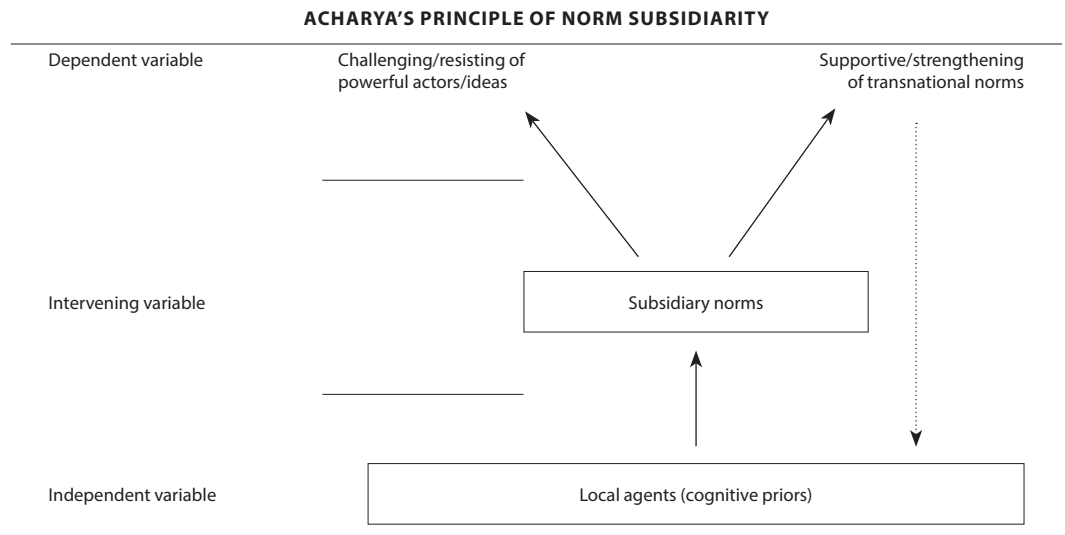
ACHARYA'S PRINCIPLE OF NORM SUBSIDIARITY

Dependent variable

Challenging/resisting of powerful actors/ideas

Supportive/strengthening of transnational norms

Intervening variable

Subsidiary norms

Independent variable

Local agents (cognitive priors)